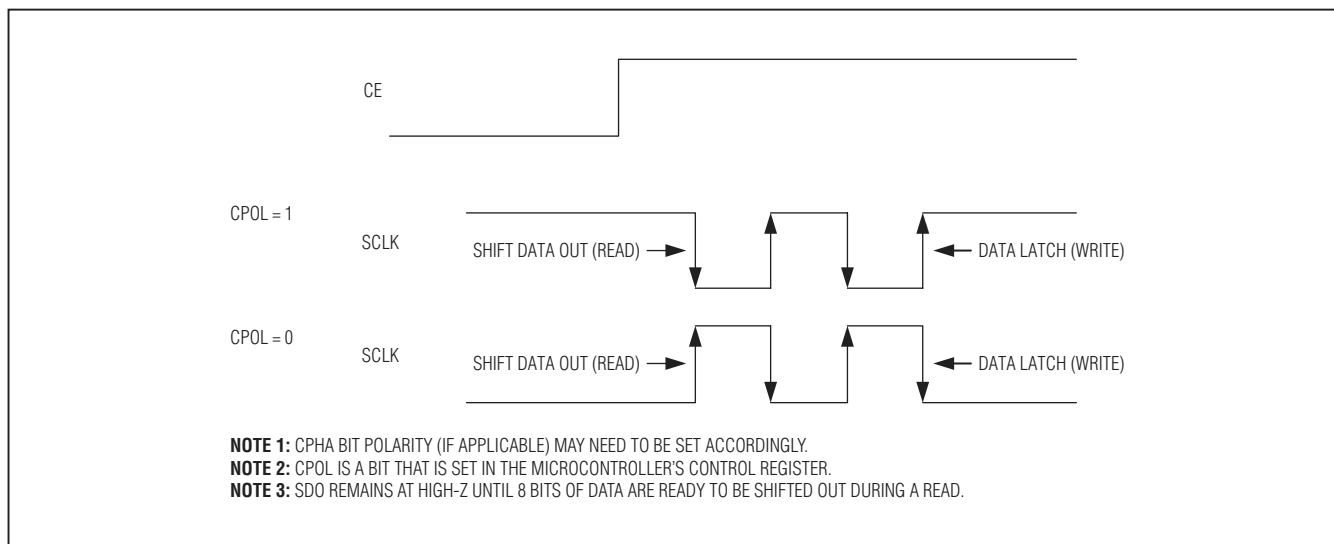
CE

CPOL = 1

SCLK

SHIFT DATA OUT (READ)

DATA LATCH (WRITE)

CPOL = 0

SCLK

SHIFT DATA OUT (READ)

DATA LATCH (WRITE)

**NOTE 1:** CPHA BIT POLARITY (IF APPLICABLE) MAY NEED TO BE SET ACCORDINGLY.
**NOTE 2:** CPOL IS A BIT THAT IS SET IN THE MICROCONTROLLER'S CONTROL REGISTER.
**NOTE 3:** SDO REMAINS AT HIGH-Z UNTIL 8 BITS OF DATA ARE READY TO BE SHIFTED OUT DURING A READ.